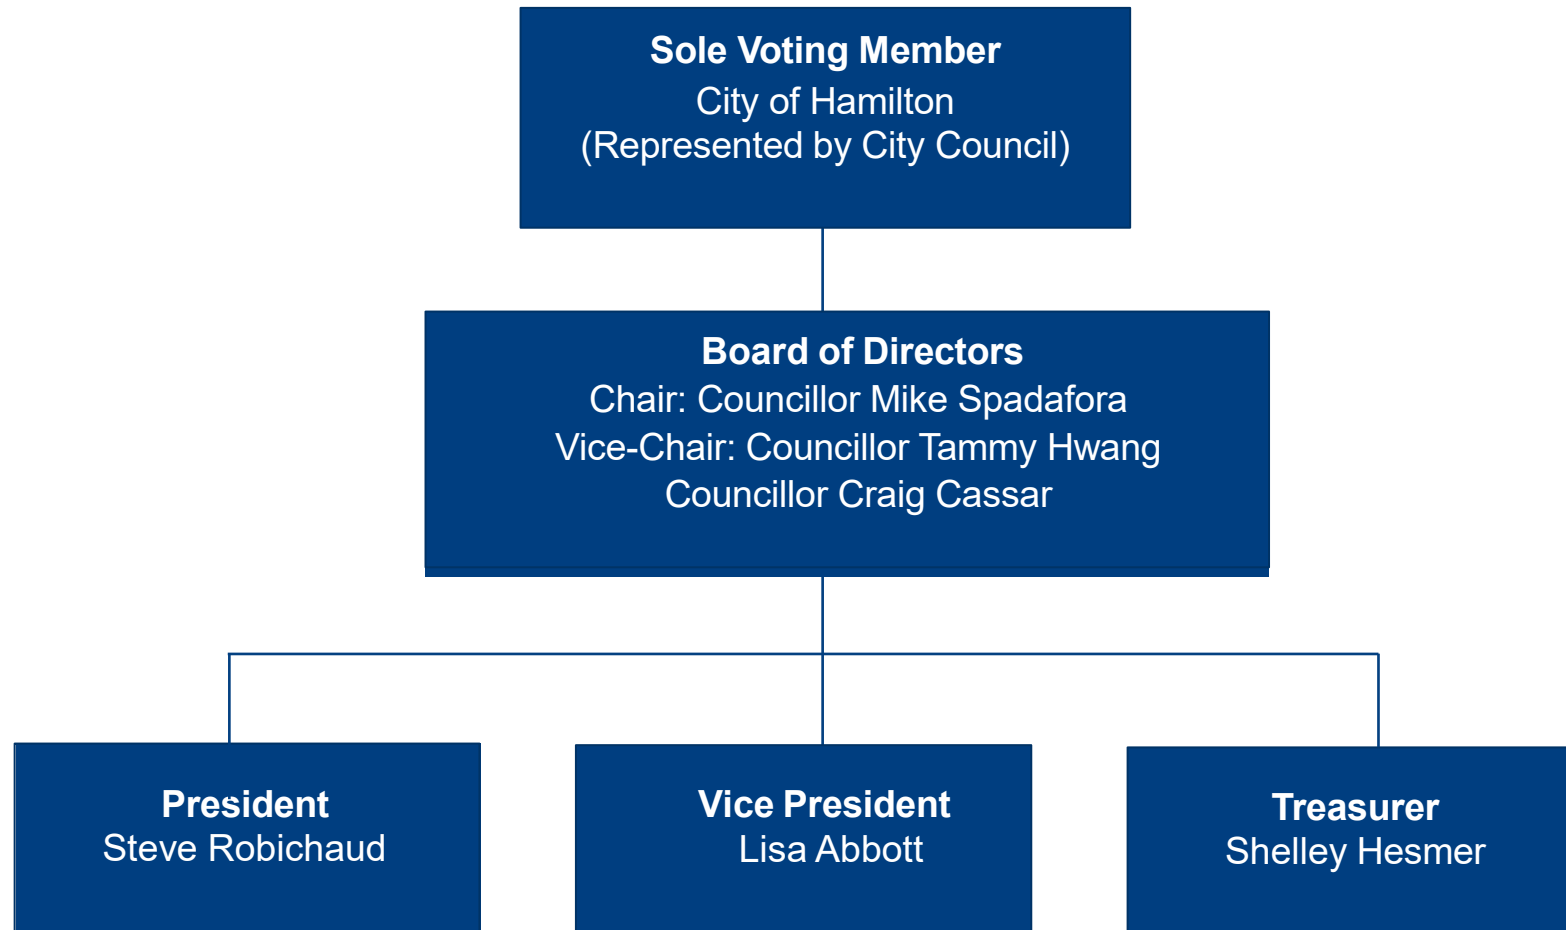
Sole Voting Member
City of Hamilton
(Represented by City Council)

Board of Directors
Chair: Councillor Mike Spadafora
Vice-Chair: Councillor Tammy Hwang
Councillor Craig Cassar

President
Steve Robichaud

Vice President
Lisa Abbott

Treasurer
Shelley Hesmer